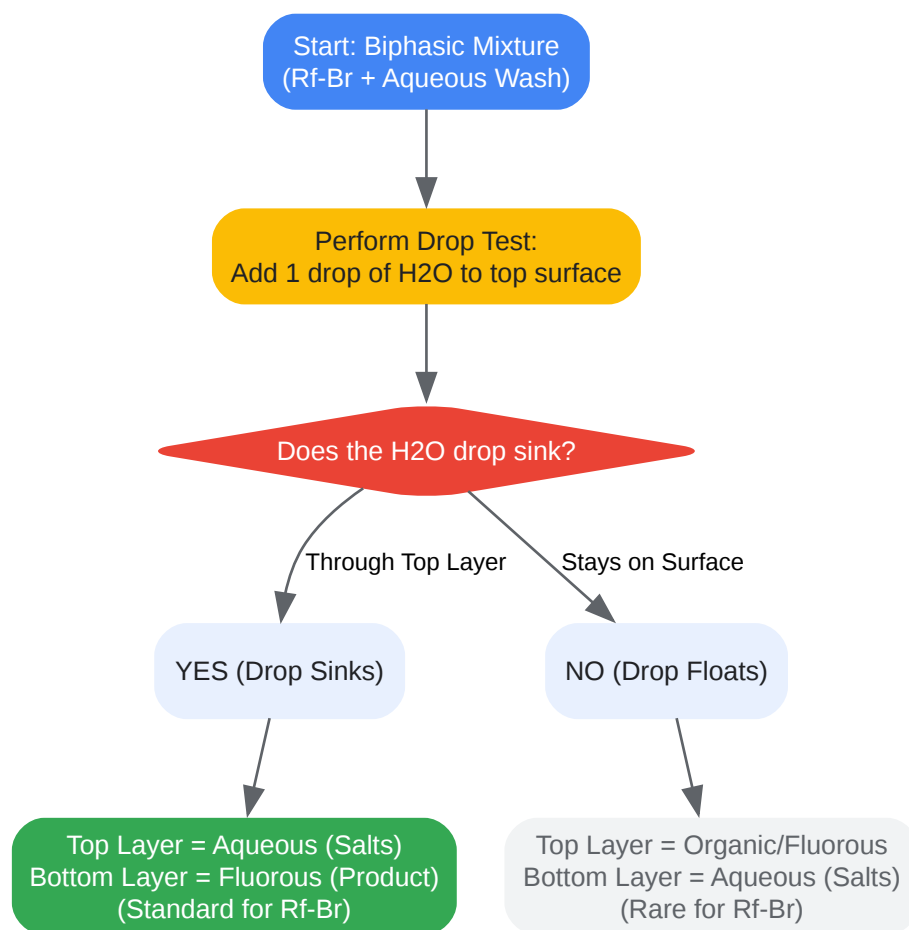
Start: Biphasic Mixture
(Rf-Br + Aqueous Wash)

Perform Drop Test:
Add 1 drop of H2O to top surface

Does the H2O drop sink?

Through Top Layer

Stays on Surface

YES (Drop Sinks)

NO (Drop Floats)

Top Layer = Aqueous (Salts)
Bottom Layer = Fluorous (Product)
(Standard for Rf-Br)

Top Layer = Organic/Fluorous
Bottom Layer = Aqueous (Salts)
(Rare for Rf-Br)